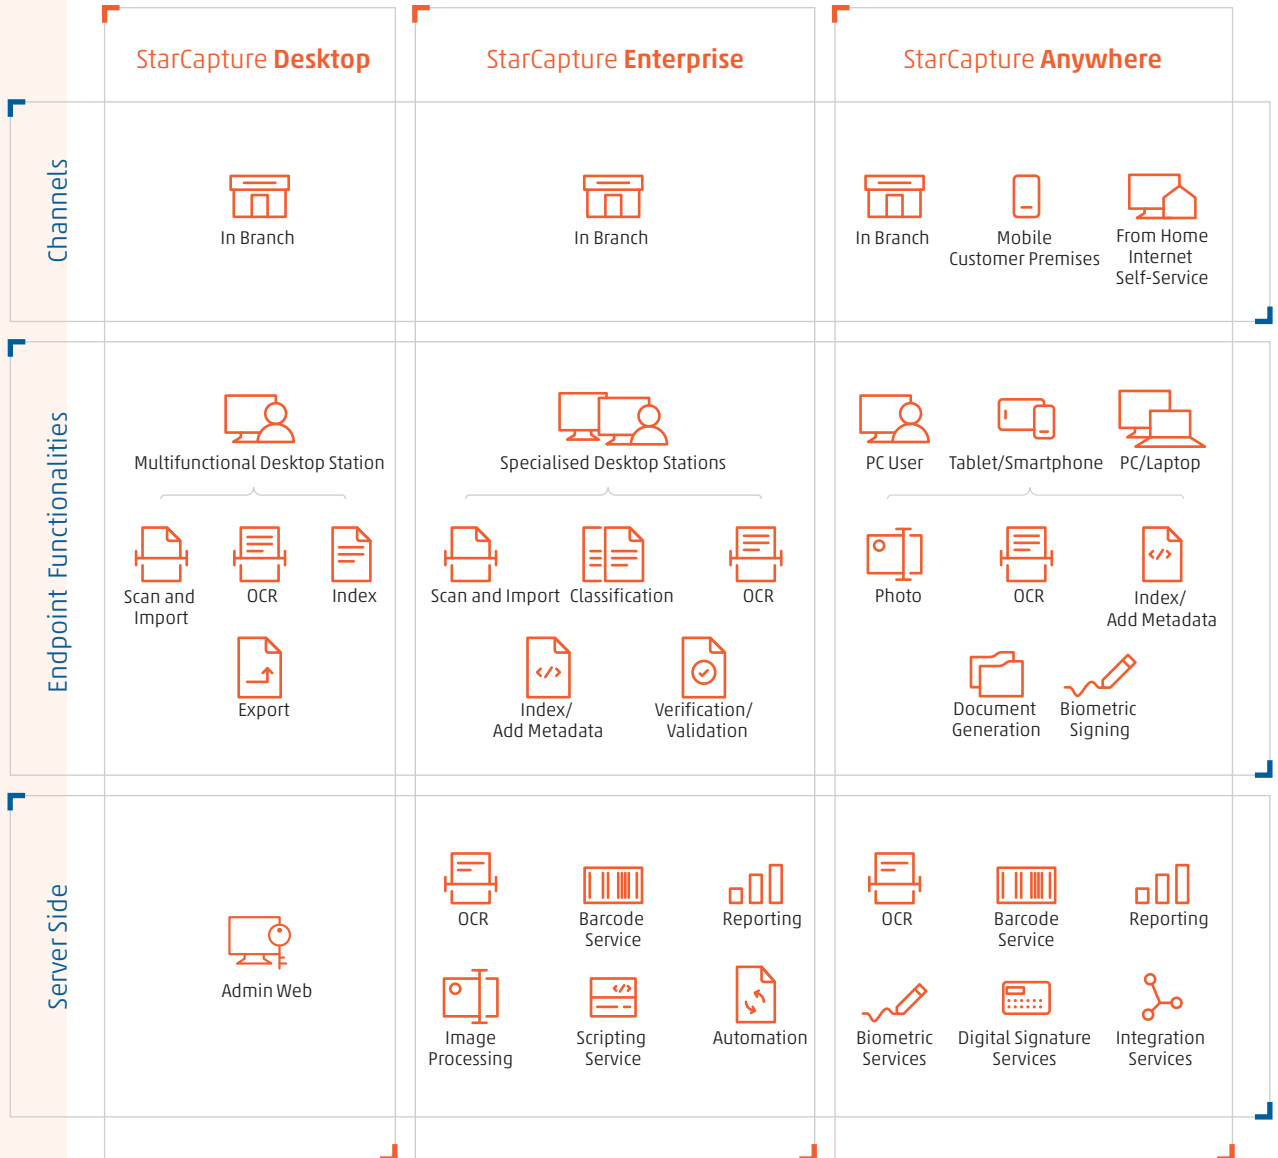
| | StarCapture **Desktop** | StarCapture **Enterprise** | StarCapture **Anywhere** |
|---|---|---|---|
| Channels | In Branch | In Branch | In Branch; Mobile Customer Premises; From Home Internet Self-Service |
| Endpoint Functionalities | Multifunctional Desktop Station; Scan and Import; OCR; Index; Export | Specialised Desktop Stations; Scan and Import; Classification; OCR; Index/ Add Metadata; Verification/ Validation | PC User; Tablet/Smartphone; PC/Laptop; Photo; OCR; Index/ Add Metadata; Document Generation; Biometric Signing |
| Server Side | Admin Web | OCR; Barcode Service; Reporting; Image Processing; Scripting Service; Automation | OCR; Barcode Service; Reporting; Biometric Services; Digital Signature Services; Integration Services |